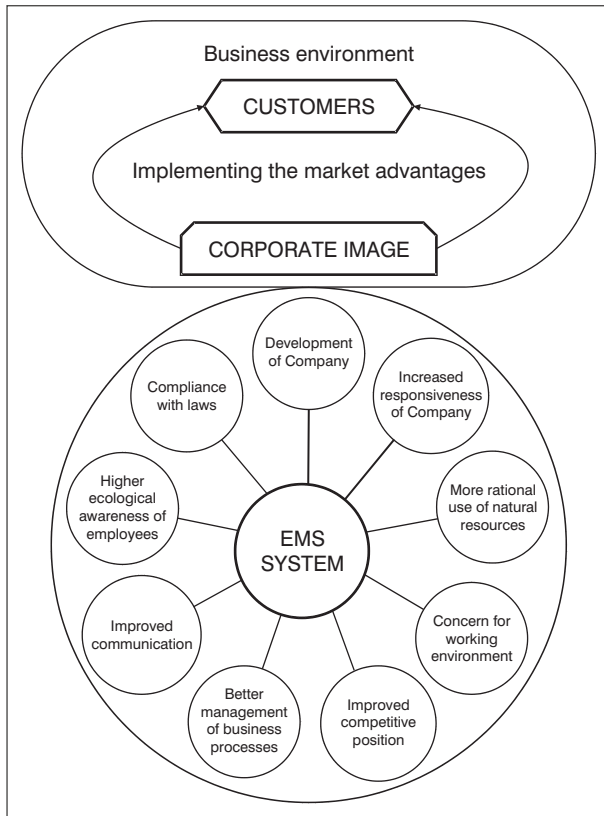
Business environment

CUSTOMERS

Implementing the market advantages

CORPORATE IMAGE

Development of Company

Increased responsiveness of Company

More rational use of natural resources

Concern for working environment

Improved competitive position

Better management of business processes

Improved communication

Higher ecological awareness of employees

Compliance with laws

EMS SYSTEM